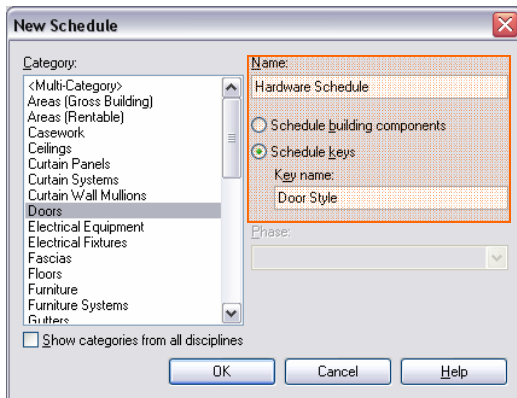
New Schedule

Category:
<Multi-Category>
Areas (Gross Building)
Areas (Rentable)
Casework
Ceilings
Curtain Panels
Curtain Systems
Curtain Wall Mullions
Doors
Electrical Equipment
Electrical Fixtures
Fascias
Floors
Furniture
Furniture Systems
Gutters

Name:
Hardware Schedule

Schedule building components
Schedule keys
Key name:
Door Style

Phase:

Show categories from all disciplines

OK
Cancel
Help